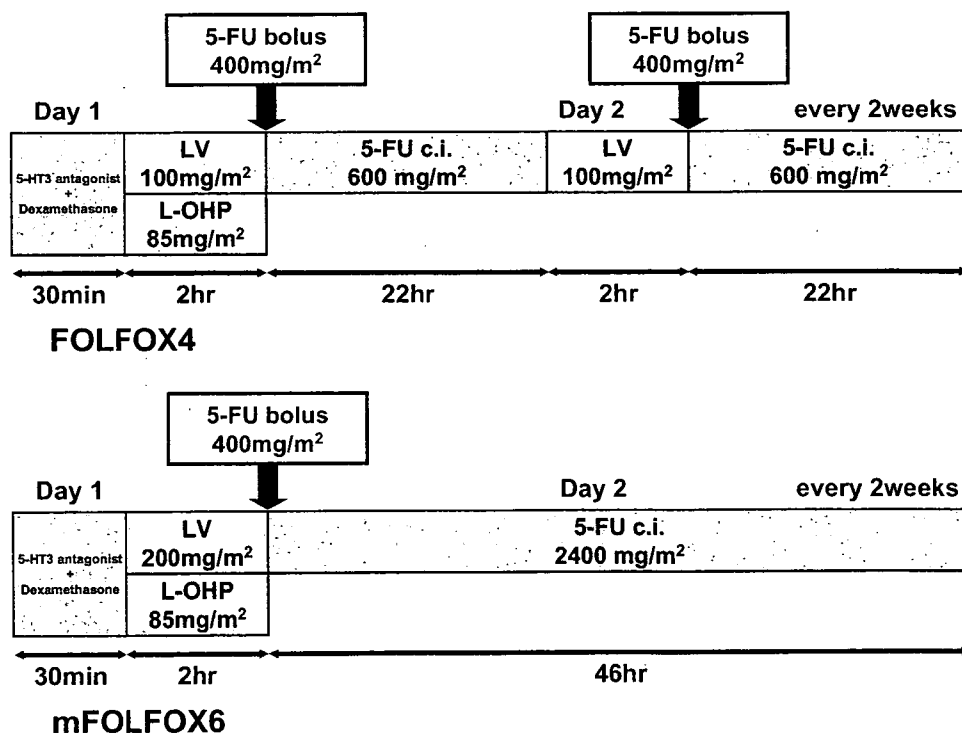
5-FU bolus
400mg/m$^2$

5-FU bolus
400mg/m$^2$

Day 1

Day 2

every 2weeks

5-HT3 antagonist + Dexamethasone

LV
100mg/m$^2$

L-OHP
85mg/m$^2$

5-FU c.i.
600 mg/m$^2$

LV
100mg/m$^2$

5-FU c.i.
600 mg/m$^2$

30min

2hr

22hr

2hr

22hr

FOLFOX4

5-FU bolus
400mg/m$^2$

Day 1

Day 2

every 2weeks

5-HT3 antagonist + Dexamethasone

LV
200mg/m$^2$

L-OHP
85mg/m$^2$

5-FU c.i.
2400 mg/m$^2$

30min

2hr

46hr

mFOLFOX6